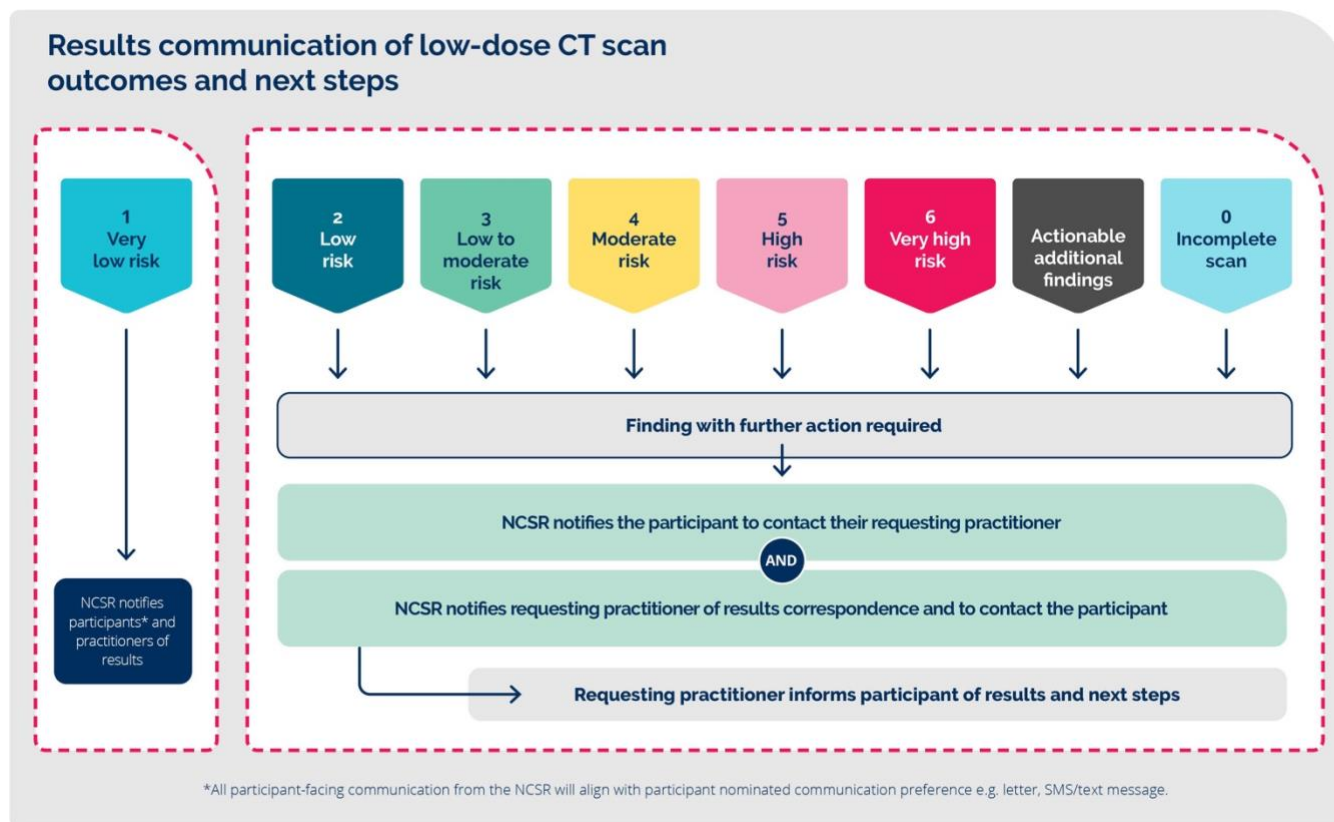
Results communication of low-dose CT scan outcomes and next steps

1
Very low risk

NCSR notifies participants* and practitioners of results

2
Low risk

3
Low to moderate risk

4
Moderate risk

5
High risk

6
Very high risk

Actionable additional findings

0
Incomplete scan

Finding with further action required

NCSR notifies the participant to contact their requesting practitioner

AND

NCSR notifies requesting practitioner of results correspondence and to contact the participant

Requesting practitioner informs participant of results and next steps

*All participant-facing communication from the NCSR will align with participant nominated communication preference e.g. letter, SMS/text message.